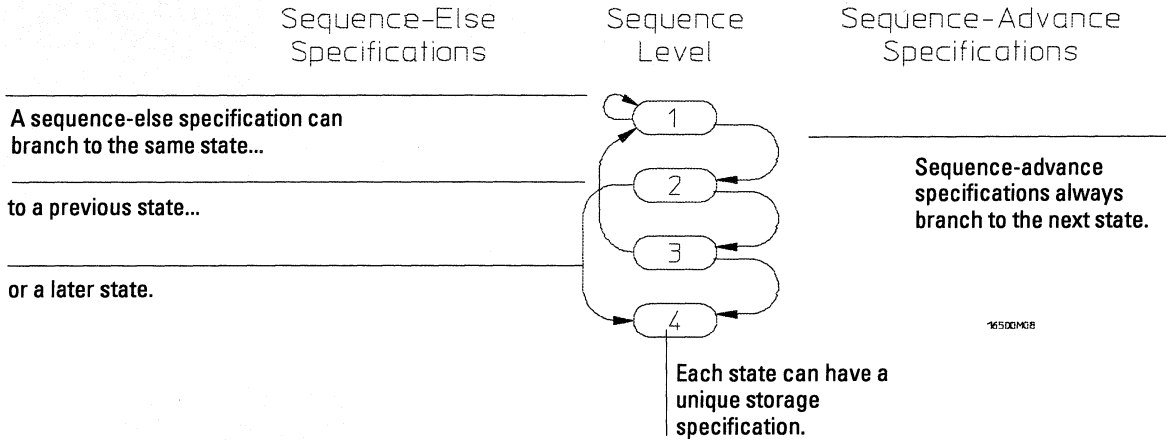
Sequence-Else Specifications

Sequence Level

Sequence-Advance Specifications

A sequence-else specification can branch to the same state...

to a previous state...

or a later state.

1

2

3

4

Sequence-advance specifications always branch to the next state.

16500M08

Each state can have a unique storage specification.